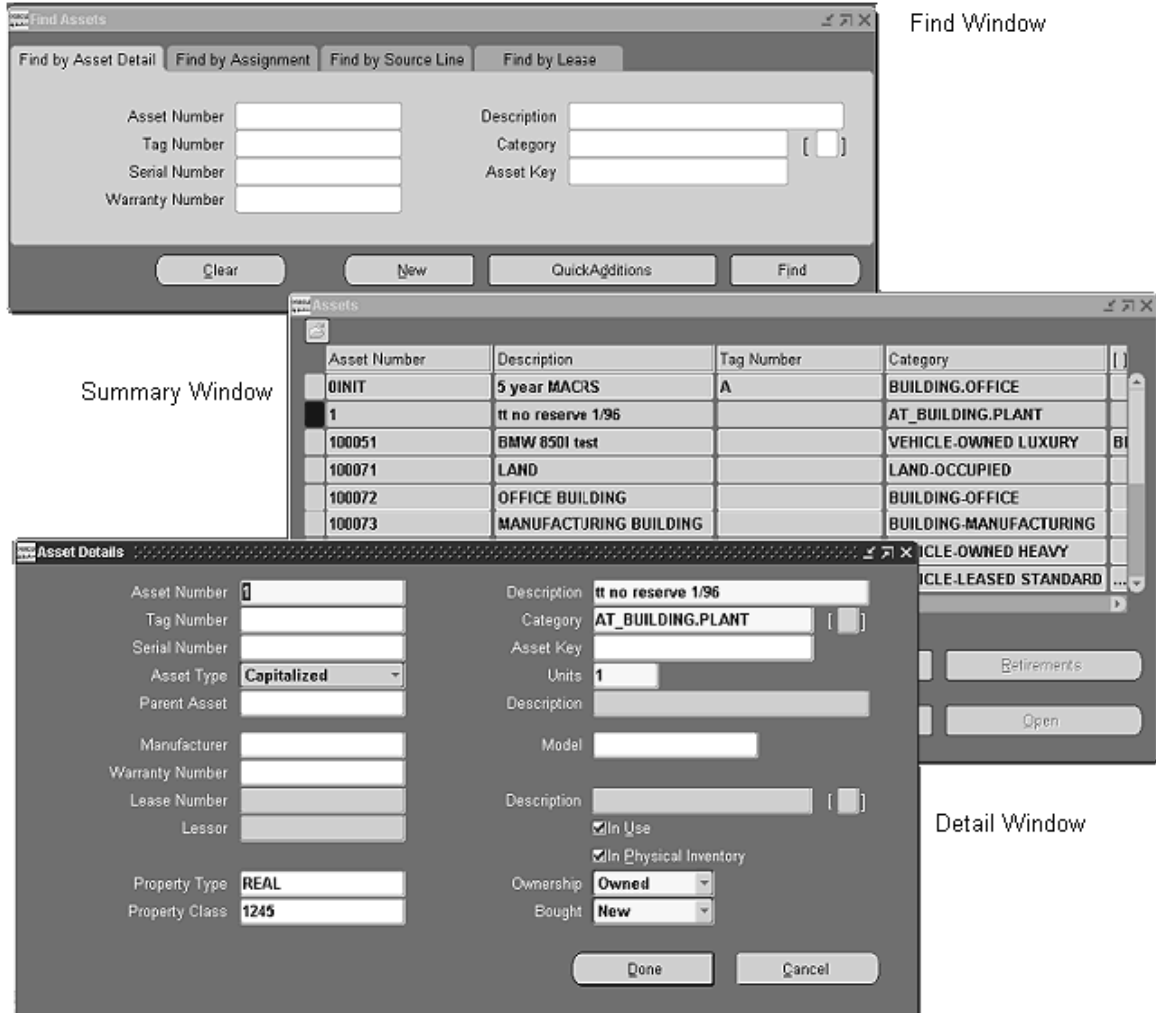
Find Assets

Find Window

Find by Asset Detail | Find by Assignment | Find by Source Line | Find by Lease

Asset Number
Tag Number
Serial Number
Warranty Number

Description
Category [ ]
Asset Key

Clear | New | QuickAdditions | Find

Assets

Summary Window

| Asset Number | Description | Tag Number | Category | [ ] |
|---|---|---|---|---|
| 0INIT | 5 year MACRS | A | BUILDING.OFFICE | |
| 1 | tt no reserve 1/96 | | AT_BUILDING.PLANT | |
| 100051 | BMW 850I test | | VEHICLE-OWNED LUXURY | BI |
| 100071 | LAND | | LAND-OCCUPIED | |
| 100072 | OFFICE BUILDING | | BUILDING-OFFICE | |
| 100073 | MANUFACTURING BUILDING | | BUILDING-MANUFACTURING | |
| | | | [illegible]ICLE-OWNED HEAVY | |
| | | | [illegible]ICLE-LEASED STANDARD | ... |

Retirements
Open

Asset Details

Asset Number 1
Tag Number
Serial Number
Asset Type Capitalized
Parent Asset

Description tt no reserve 1/96
Category AT_BUILDING.PLANT [ ]
Asset Key
Units 1
Description

Manufacturer
Warranty Number
Lease Number
Lessor

Model
Description [ ]
In Use
In Physical Inventory

Property Type REAL
Property Class 1245

Ownership Owned
Bought New

Done | Cancel

Detail Window